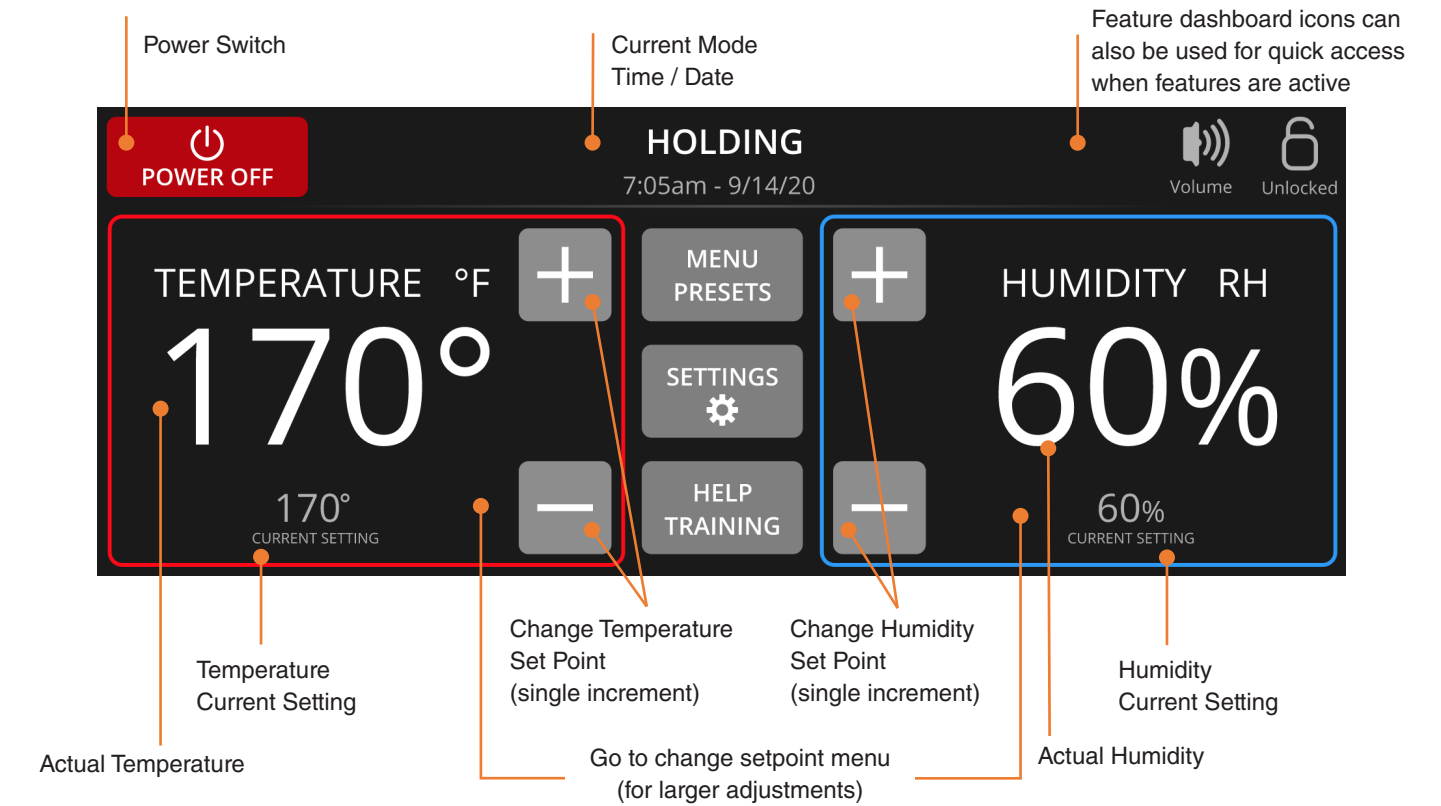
Power Switch

Current Mode
Time / Date

Feature dashboard icons can also be used for quick access when features are active

POWER OFF

HOLDING
7:05am - 9/14/20

Volume

Unlocked

TEMPERATURE °F
170°
170°
CURRENT SETTING

MENU
PRESETS

SETTINGS

HELP
TRAINING

HUMIDITY RH
60%
60%
CURRENT SETTING

Change Temperature
Set Point
(single increment)

Change Humidity
Set Point
(single increment)

Temperature
Current Setting

Humidity
Current Setting

Actual Temperature

Go to change setpoint menu
(for larger adjustments)

Actual Humidity